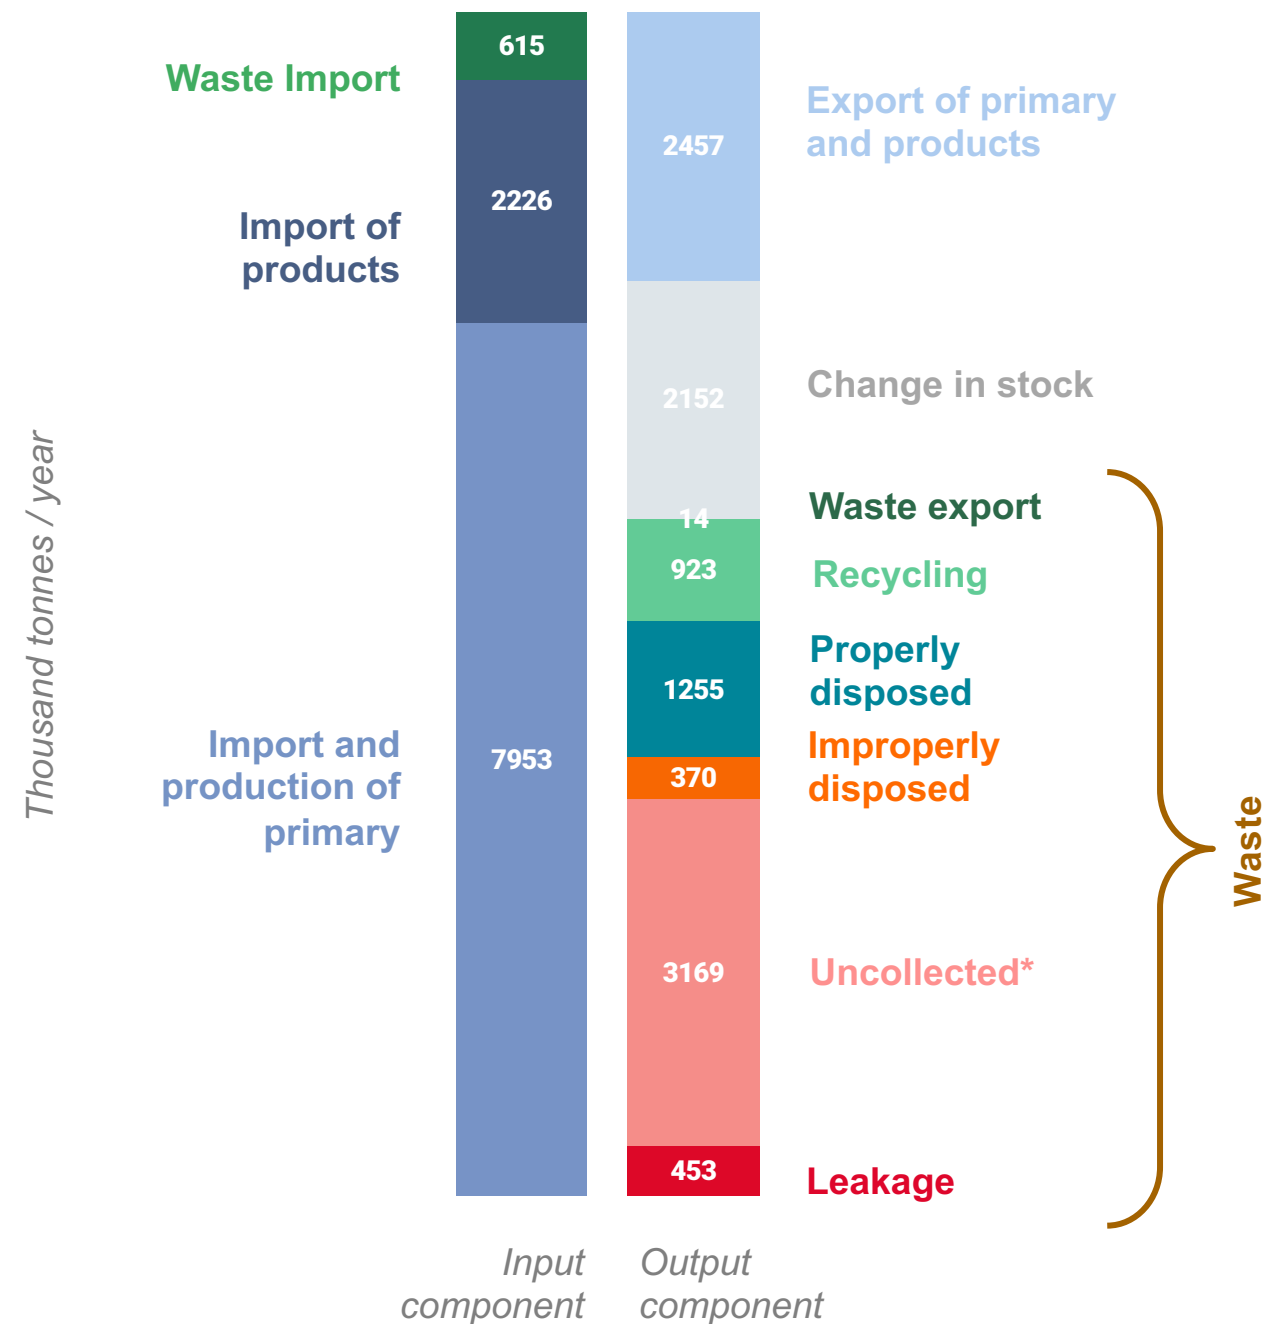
Thousand tonnes / year

Waste Import
615

Import of products
2226

Import and production of primary
7953

2457
Export of primary and products

2152
Change in stock

14
Waste export

923
Recycling

1255
Properly disposed

370
Improperly disposed

3169
Uncollected*

453
Leakage

Waste

Input component

Output component